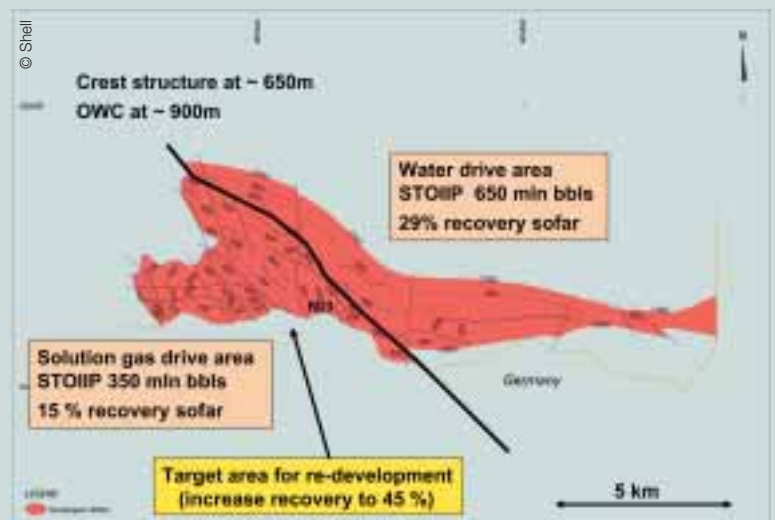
© Shell

Crest structure at ~ 650m
OWC at ~ 900m

Water drive area
STOIIP 650 mln bbls
29% recovery sofar

Solution gas drive area
STOIIP 350 mln bbls
15 % recovery sofar

Germany

Target area for re-development
(increase recovery to 45 %)

5 km

LEGEND
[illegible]